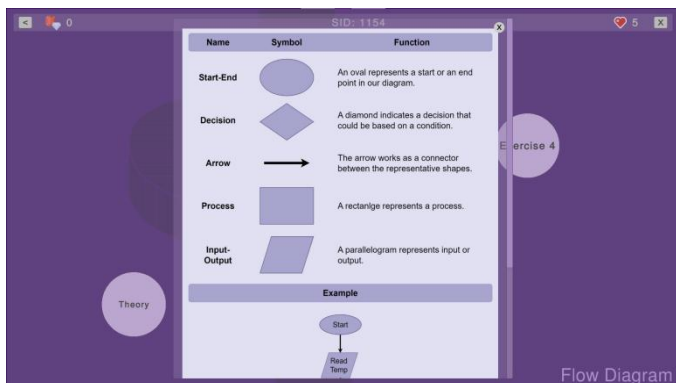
0

SID: 1154

5

| Name | Symbol | Function |
|---|---|---|
| Start-End | | An oval represents a start or an end point in our diagram. |
| Decision | | A diamond indicates a decision that could be based on a condition. |
| Arrow | | The arrow works as a connector between the representative shapes. |
| Process | | A rectangle represents a process. |
| Input-Output | | A parallelogram represents input or output. |

Example

Start

Read Temp

E ercise 4

Theory

Flow Diagram